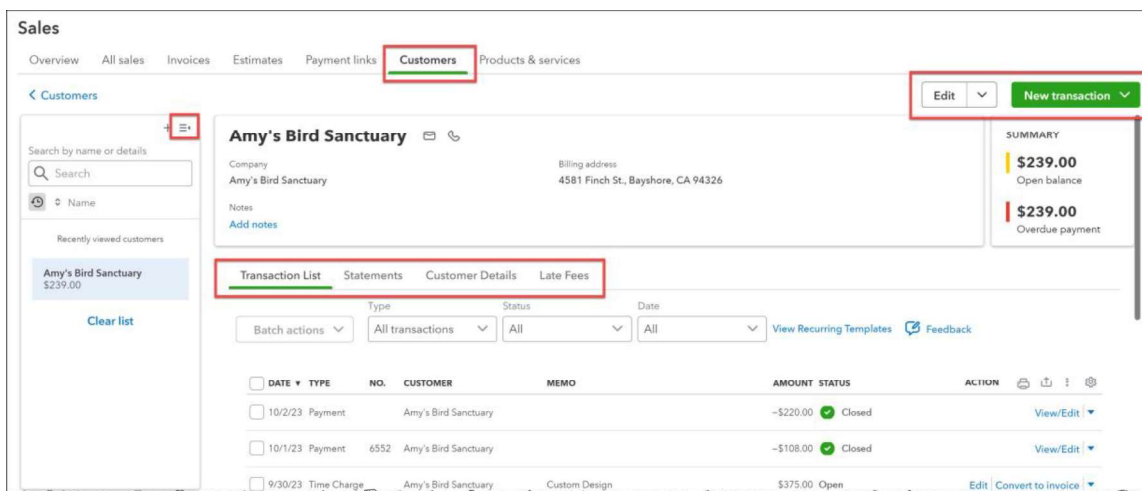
Sales

Overview All sales Invoices Estimates Payment links Customers Products & services

< Customers

Edit New transaction

Search by name or details

Search

Name

Recently viewed customers

Amy's Bird Sanctuary
$239.00

Clear list

Amy's Bird Sanctuary

Company
Amy's Bird Sanctuary

Billing address
4581 Finch St., Bayshore, CA 94326

Notes
Add notes

SUMMARY

$239.00
Open balance

$239.00
Overdue payment

Transaction List Statements Customer Details Late Fees

Batch actions

Type
All transactions

Status
All

Date
All

View Recurring Templates Feedback

| DATE ▾ | TYPE | NO. | CUSTOMER | MEMO | AMOUNT | STATUS | ACTION |
|---|---|---|---|---|---|---|---|
| 10/2/23 | Payment | | Amy's Bird Sanctuary | | −$220.00 | Closed | View/Edit |
| 10/1/23 | Payment | 6552 | Amy's Bird Sanctuary | | −$108.00 | Closed | View/Edit |
| 9/30/23 | Time Charge | | Amy's Bird Sanctuary | Custom Design | $375.00 | Open | Edit Convert to invoice |